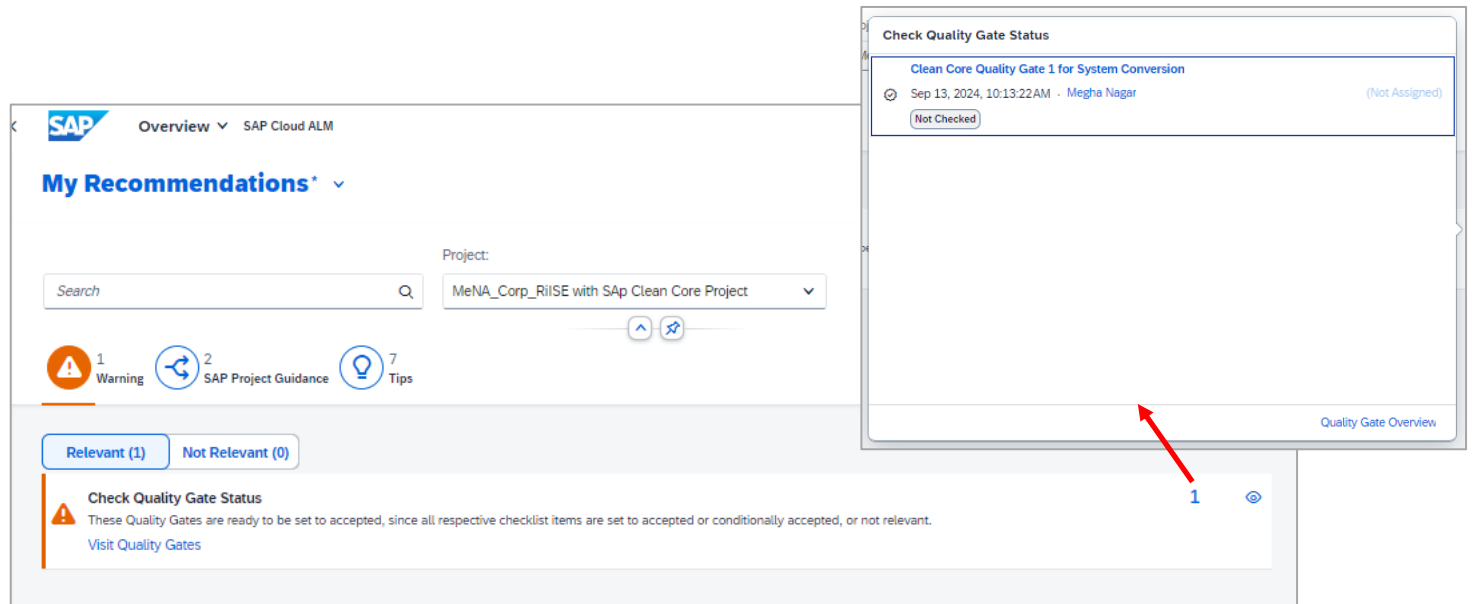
SAP Overview SAP Cloud ALM

My Recommendations*

Project:

Search

MeNA_Corp_RiISE with SAp Clean Core Project

1 Warning

2 SAP Project Guidance

7 Tips

Relevant (1)

Not Relevant (0)

Check Quality Gate Status

These Quality Gates are ready to be set to accepted, since all respective checklist items are set to accepted or conditionally accepted, or not relevant.

Visit Quality Gates

1

Check Quality Gate Status

Clean Core Quality Gate 1 for System Conversion

Sep 13, 2024, 10:13:22AM · Megha Nagar

(Not Assigned)

Not Checked

Quality Gate Overview